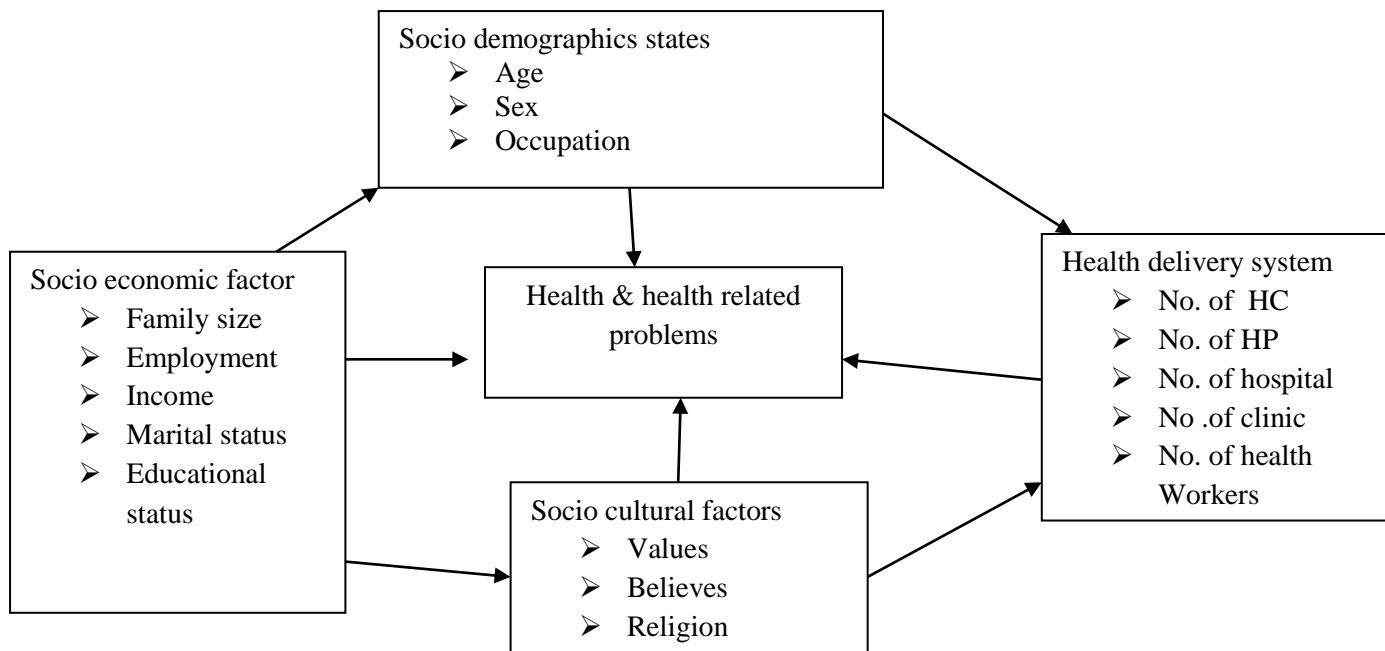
Socio demographics states
- Age
- Sex
- Occupation

Socio economic factor
- Family size
- Employment
- Income
- Marital status
- Educational status

Health & health related problems

Health delivery system
- No. of HC
- No. of HP
- No. of hospital
- No .of clinic
- No. of health Workers

Socio cultural factors
- Values
- Believes
- Religion